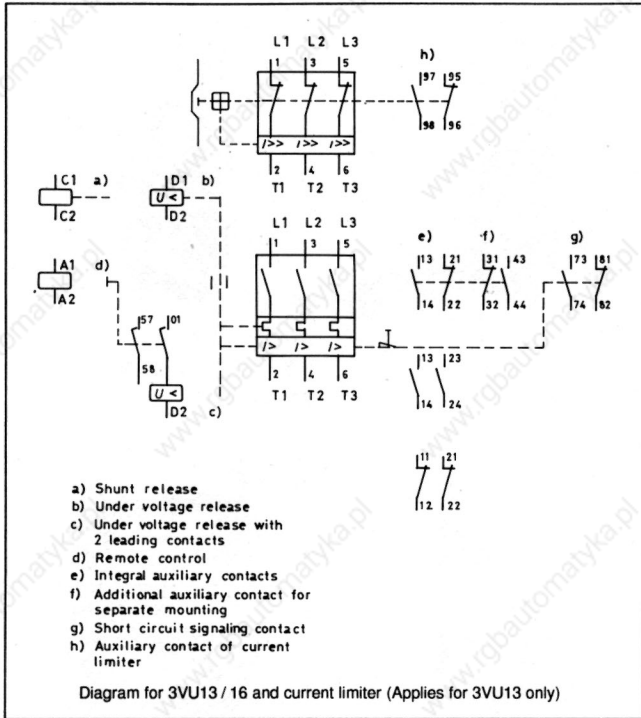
L1 L2 L3
1 3 5
h)
97 95
I>> I>> I>>
98 96
2 4 6
T1 T2 T3

C1 a)
C2
D1 b)
U<
D2

L1 L2 L3
1 3 5
e)
13 21
f)
31 43
g)
73 81
A1 d)
A2
14 22
32 44
74 82
57 01
I> I> I>
58
2 4 6
13 23
U<
D2 c)
T1 T2 T3
14 24

11 21
12 22

a) Shunt release
b) Under voltage release
c) Under voltage release with 2 leading contacts
d) Remote control
e) Integral auxiliary contacts
f) Additional auxiliary contact for separate mounting
g) Short circuit signaling contact
h) Auxiliary contact of current limiter

Diagram for 3VU13 / 16 and current limiter (Applies for 3VU13 only)

www.rgbautomatyka.pl